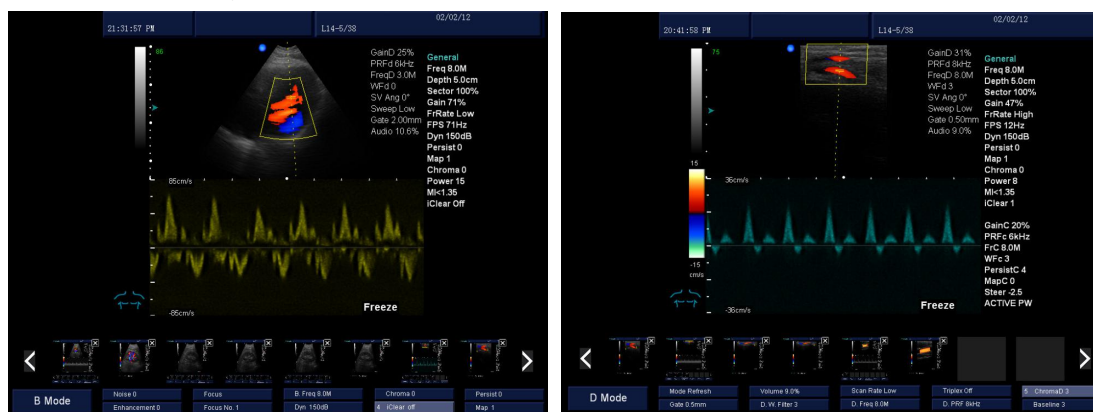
21:31:57 PM

02/02/12

L14-5/38

86

GainD 25%
PRFd 6kHz
FreqD 3.0M
WFd 0
SV Ang 0°
Sweep Low
Gate 2.00mm
Audio 10.6%

General
Freq 8.0M
Depth 5.0cm
Sector 100%
Gain 71%
FrRate Low
FPS 71Hz
Dyn 150dB
Persist 0
Map 1
Chroma 0
Power 15
MI<1.35
iClear Off

85cm/s

-85cm/s

Freeze

B Mode

| Noise 0 | Focus | B. Freq 8.0M | Chroma 0 | Persist 0 |
|---|---|---|---|---|
| Enhancement 0 | Focus No. 1 | Dyn 150dB | 4. iClear off | Map 1 |

20:41:58 PM

02/02/12

L14-5/38

75

GainD 31%
PRFd 8kHz
FreqD 8.0M
WFd 3
SV Ang 0°
Sweep Low
Gate 0.50mm
Audio 9.0%

General
Freq 8.0M
Depth 5.0cm
Sector 100%
Gain 47%
FrRate High
FPS 12Hz
Dyn 150dB
Persist 0
Map 1
Chroma 0
Power 8
MI<1.35
iClear 1

15

-15
cm/s

36cm/s

-36cm/s

GainC 20%
PRFc 6kHz
FrC 8.0M
WFc 3
PersistC 4
MapC 0
Steer -2.5
ACTIVE PW

Freeze

D Mode

| Mode Refresh | Volume 9.0% | Scan Rate Low | Triplex Off | 5. ChromaD 3 |
|---|---|---|---|---|
| Gate 0.5mm | D. W. Filter 3 | D. Freq 8.0M | D. PRF 8kHz | Baseline 3 |